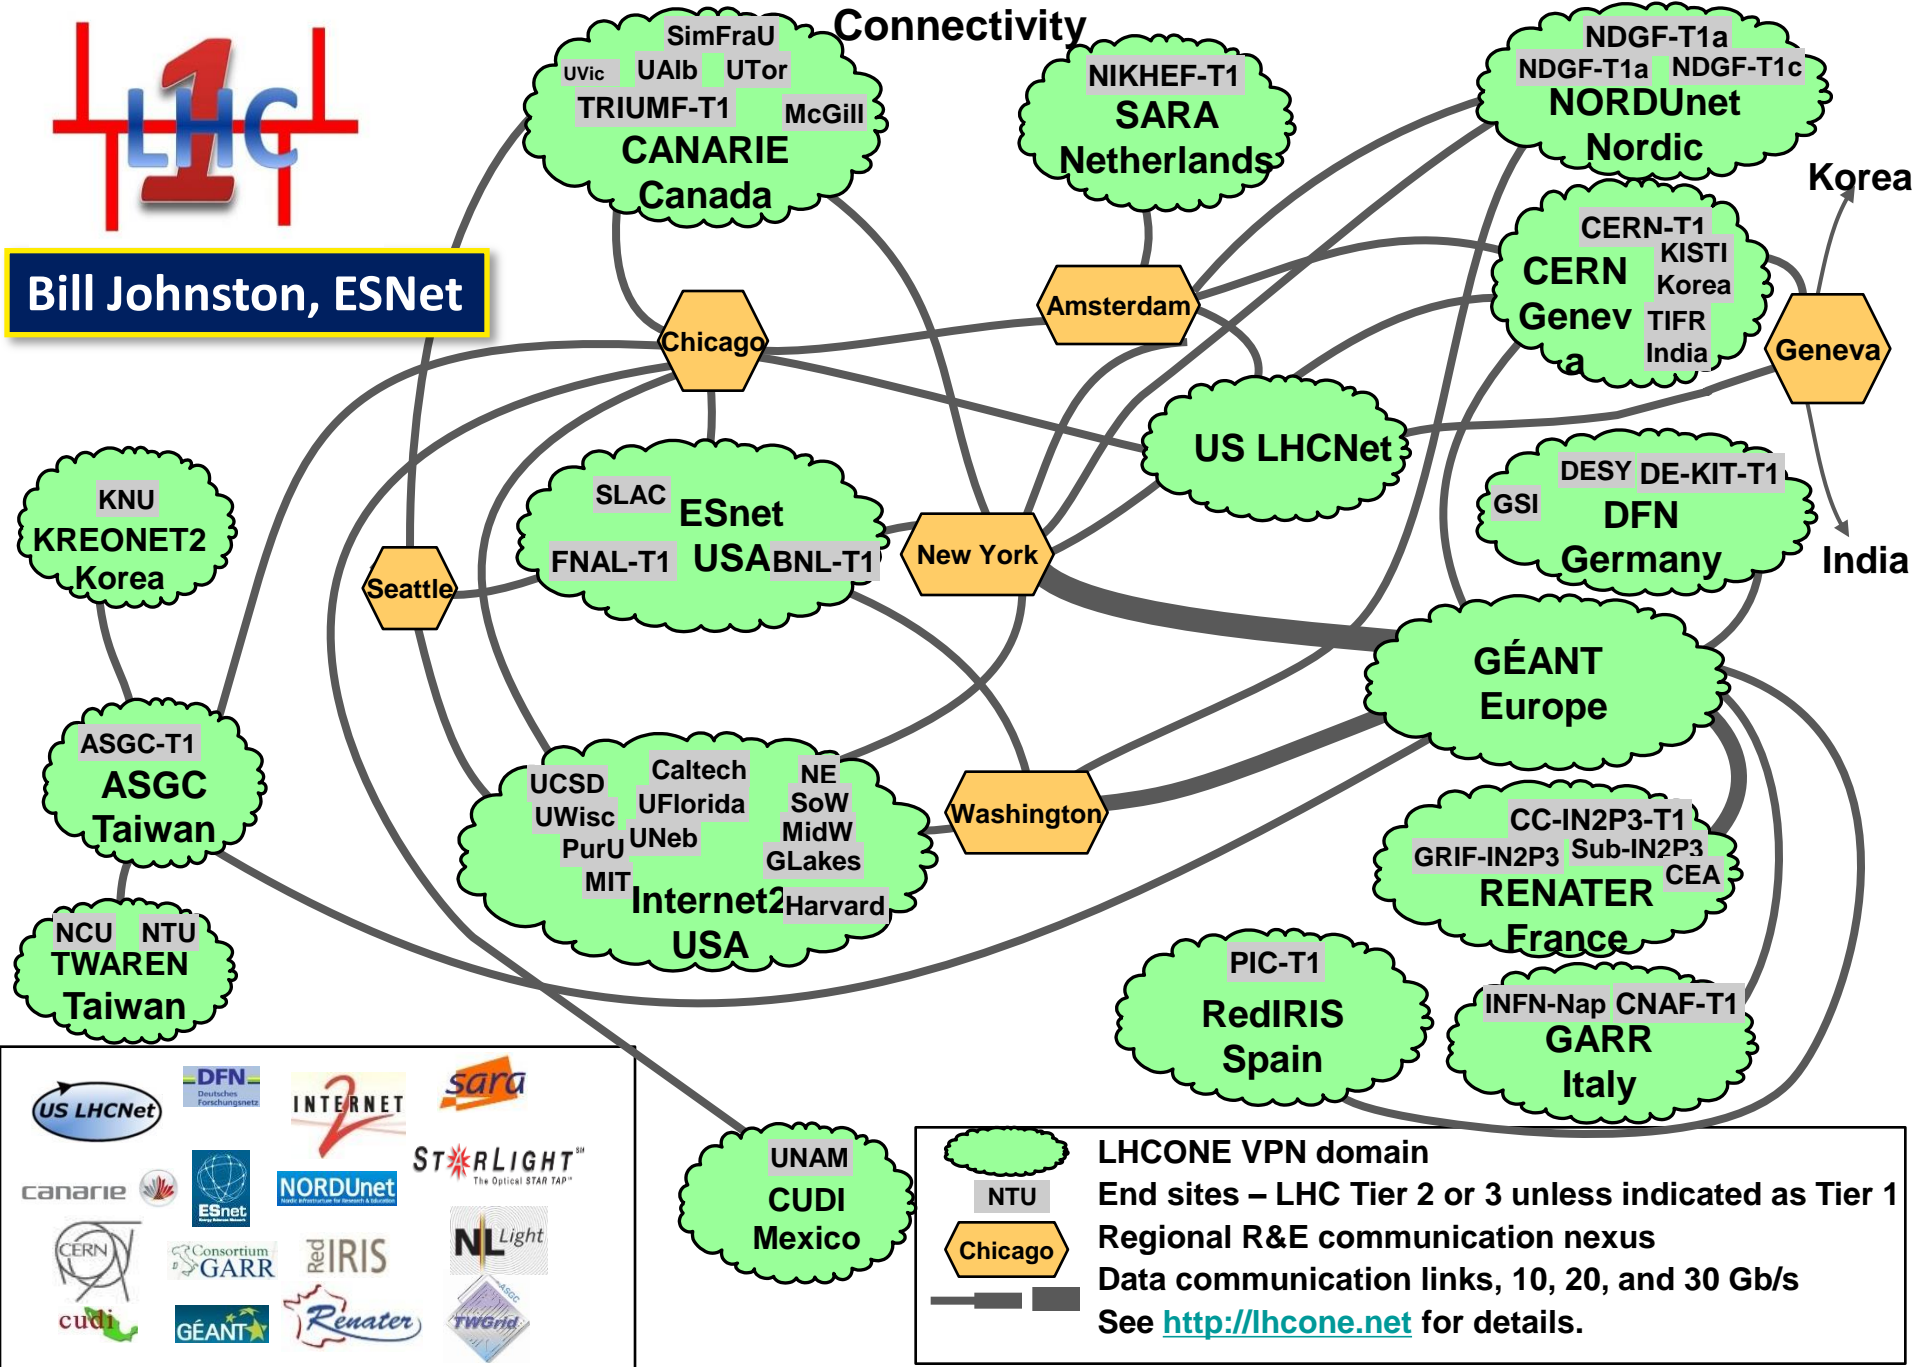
LHC 1

Bill Johnston, ESNet

Connectivity

SimFraU
UVic UAlb UTor
TRIUMF-T1 McGill
CANARIE
Canada

NIKHEF-T1
SARA
Netherlands

NDGF-T1a
NDGF-T1a NDGF-T1c
NORDUnet
Nordic

Korea

CERN-T1
KISTI
Korea
TIFR
India
CERN
Geneva

Amsterdam

Chicago

Geneva

US LHCNet

KNU
KREONET2
Korea

SLAC
ESnet
FNAL-T1 USA BNL-T1

New York

DESY DE-KIT-T1
GSI
DFN
Germany

India

Seattle

GÉANT
Europe

ASGC-T1
ASGC
Taiwan

UCSD Caltech NE
UWisc UFlorida SoW
PurU UNeb MidW
MIT GLakes
Internet2 Harvard
USA

Washington

CC-IN2P3-T1
GRIF-IN2P3 Sub-IN2P3
CEA
RENATER
France

NCU NTU
TWAREN
Taiwan

PIC-T1
RedIRIS
Spain

INFN-Nap CNAF-T1
GARR
Italy

US LHCNet DFN INTERNET 2 sara
canarie ESnet NORDUnet STARLIGHT The Optical STAR TAP
CERN Consortium GARR RedIRIS NLLight
cudi GÉANT Renater TWGrid ASGC

UNAM
CUDI
Mexico

LHCONE VPN domain
NTU End sites – LHC Tier 2 or 3 unless indicated as Tier 1
Chicago Regional R&E communication nexus
Data communication links, 10, 20, and 30 Gb/s
See http://lhcone.net for details.